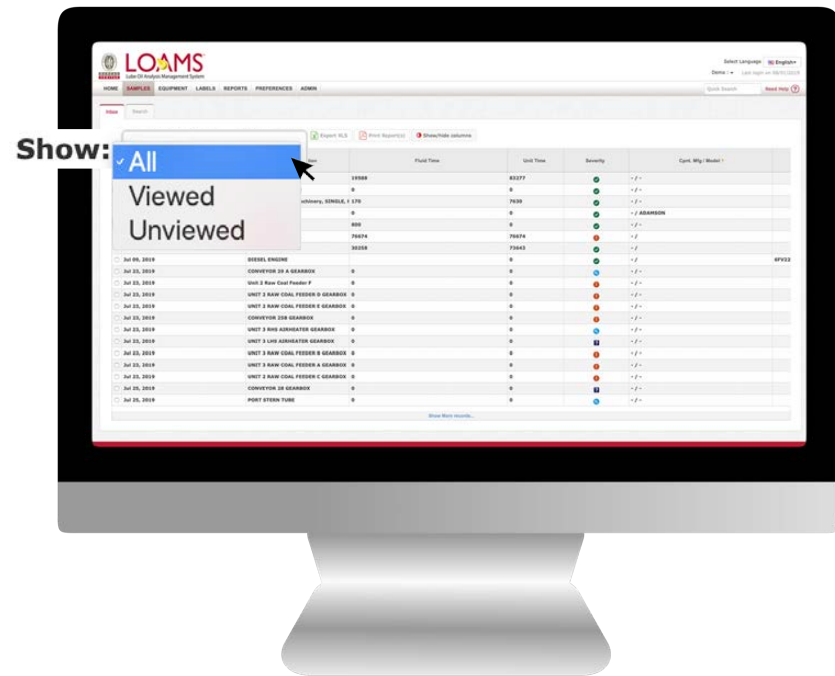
LOAMS
Lube Oil Analysis Management System

Select Language English
Demo Last login on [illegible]

HOME SAMPLES EQUIPMENT LABELS REPORTS PREFERENCES ADMIN

Quick Search Need Help

View Search

Export XLS Print Report(s) Show/hide columns

Show:
✓ All
Viewed
Unviewed

| | | Fluid Time | Unit Time | Severity | Cmpt. Mfg / Model |
|---|---|---|---|---|---|
| | | 19588 | 83177 | | -/- |
| | | 0 | 0 | | -/- |
| | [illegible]chinery, SINGLE, I | 170 | 7638 | | -/- |
| | | 0 | 0 | | -/ ADAMSON |
| | | 800 | 0 | | -/- |
| | | 70674 | 70674 | | -/ |
| | | 30258 | 73643 | | -/ |
| Jul 09, 2019 | DIESEL ENGINE | | 0 | | -/ |
| Jul 23, 2019 | CONVEYOR 10 A GEARBOX | 0 | 0 | | -/- |
| Jul 23, 2019 | Unit 2 Raw Coal Feeder F | 0 | 0 | | -/- |
| Jul 23, 2019 | UNIT 2 RAW COAL FEEDER D GEARBOX | 0 | 0 | | -/- |
| Jul 23, 2019 | UNIT 2 RAW COAL FEEDER E GEARBOX | 0 | 0 | | -/- |
| Jul 23, 2019 | CONVEYOR 25B GEARBOX | 0 | 0 | | -/- |
| Jul 23, 2019 | UNIT 3 RHS AIRHEATER GEARBOX | 0 | 0 | | -/- |
| Jul 23, 2019 | UNIT 3 LHS AIRHEATER GEARBOX | 0 | 0 | | -/- |
| Jul 23, 2019 | UNIT 3 RAW COAL FEEDER B GEARBOX | 0 | 0 | | -/- |
| Jul 23, 2019 | UNIT 3 RAW COAL FEEDER A GEARBOX | 0 | 0 | | -/- |
| Jul 23, 2019 | UNIT 2 RAW COAL FEEDER C GEARBOX | 0 | 0 | | -/- |
| Jul 25, 2019 | CONVEYOR 28 GEARBOX | 0 | 0 | | -/- |
| Jul 25, 2019 | PORT STERN TUBE | 0 | 0 | | -/- |

Show More records...